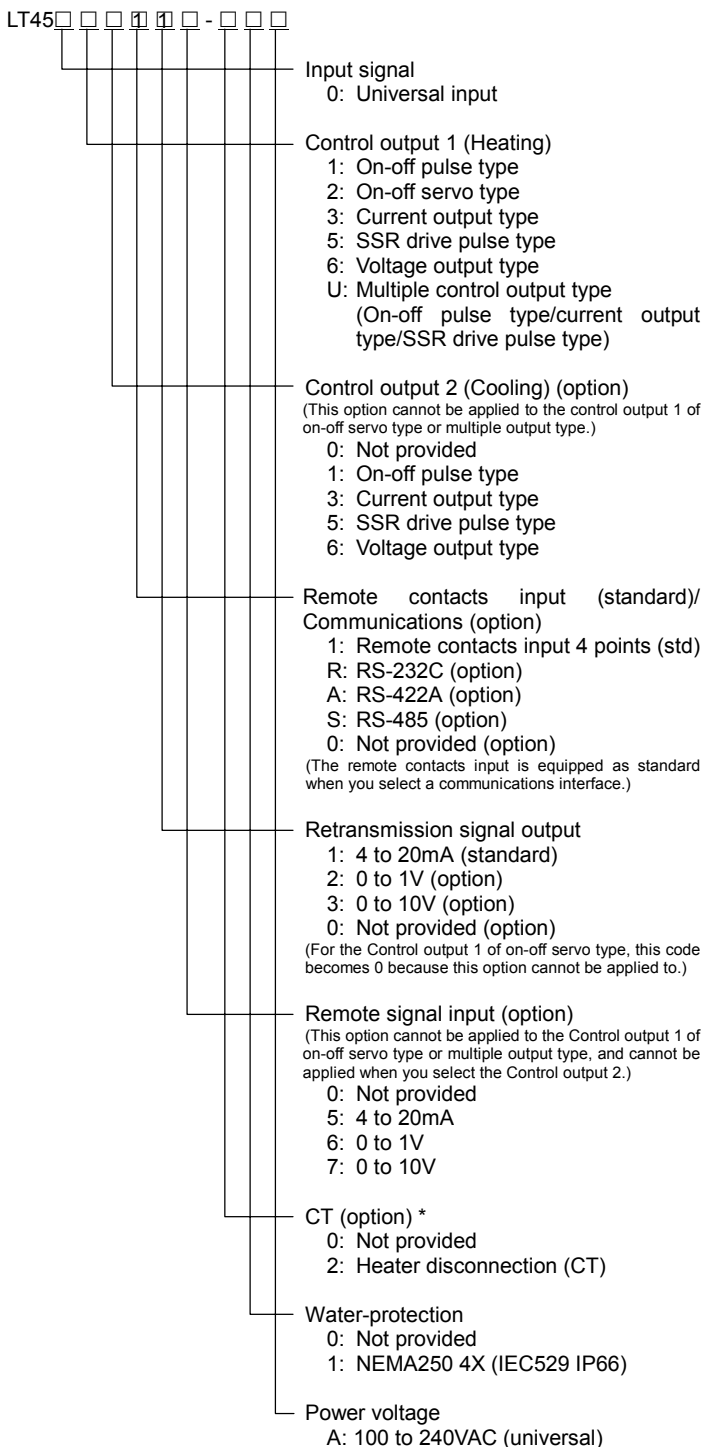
LT45□ □ □ 1 1 □ - □ □ □

Input signal
0: Universal input

Control output 1 (Heating)
1: On-off pulse type
2: On-off servo type
3: Current output type
5: SSR drive pulse type
6: Voltage output type
U: Multiple control output type (On-off pulse type/current output type/SSR drive pulse type)

Control output 2 (Cooling) (option)
(This option cannot be applied to the control output 1 of on-off servo type or multiple output type.)
0: Not provided
1: On-off pulse type
3: Current output type
5: SSR drive pulse type
6: Voltage output type

Remote contacts input (standard)/ Communications (option)
1: Remote contacts input 4 points (std)
R: RS-232C (option)
A: RS-422A (option)
S: RS-485 (option)
0: Not provided (option)
(The remote contacts input is equipped as standard when you select a communications interface.)

Retransmission signal output
1: 4 to 20mA (standard)
2: 0 to 1V (option)
3: 0 to 10V (option)
0: Not provided (option)
(For the Control output 1 of on-off servo type, this code becomes 0 because this option cannot be applied to.)

Remote signal input (option)
(This option cannot be applied to the Control output 1 of on-off servo type or multiple output type, and cannot be applied when you select the Control output 2.)
0: Not provided
5: 4 to 20mA
6: 0 to 1V
7: 0 to 10V

CT (option) *
0: Not provided
2: Heater disconnection (CT)

Water-protection
0: Not provided
1: NEMA250 4X (IEC529 IP66)

Power voltage
A: 100 to 240VAC (universal)